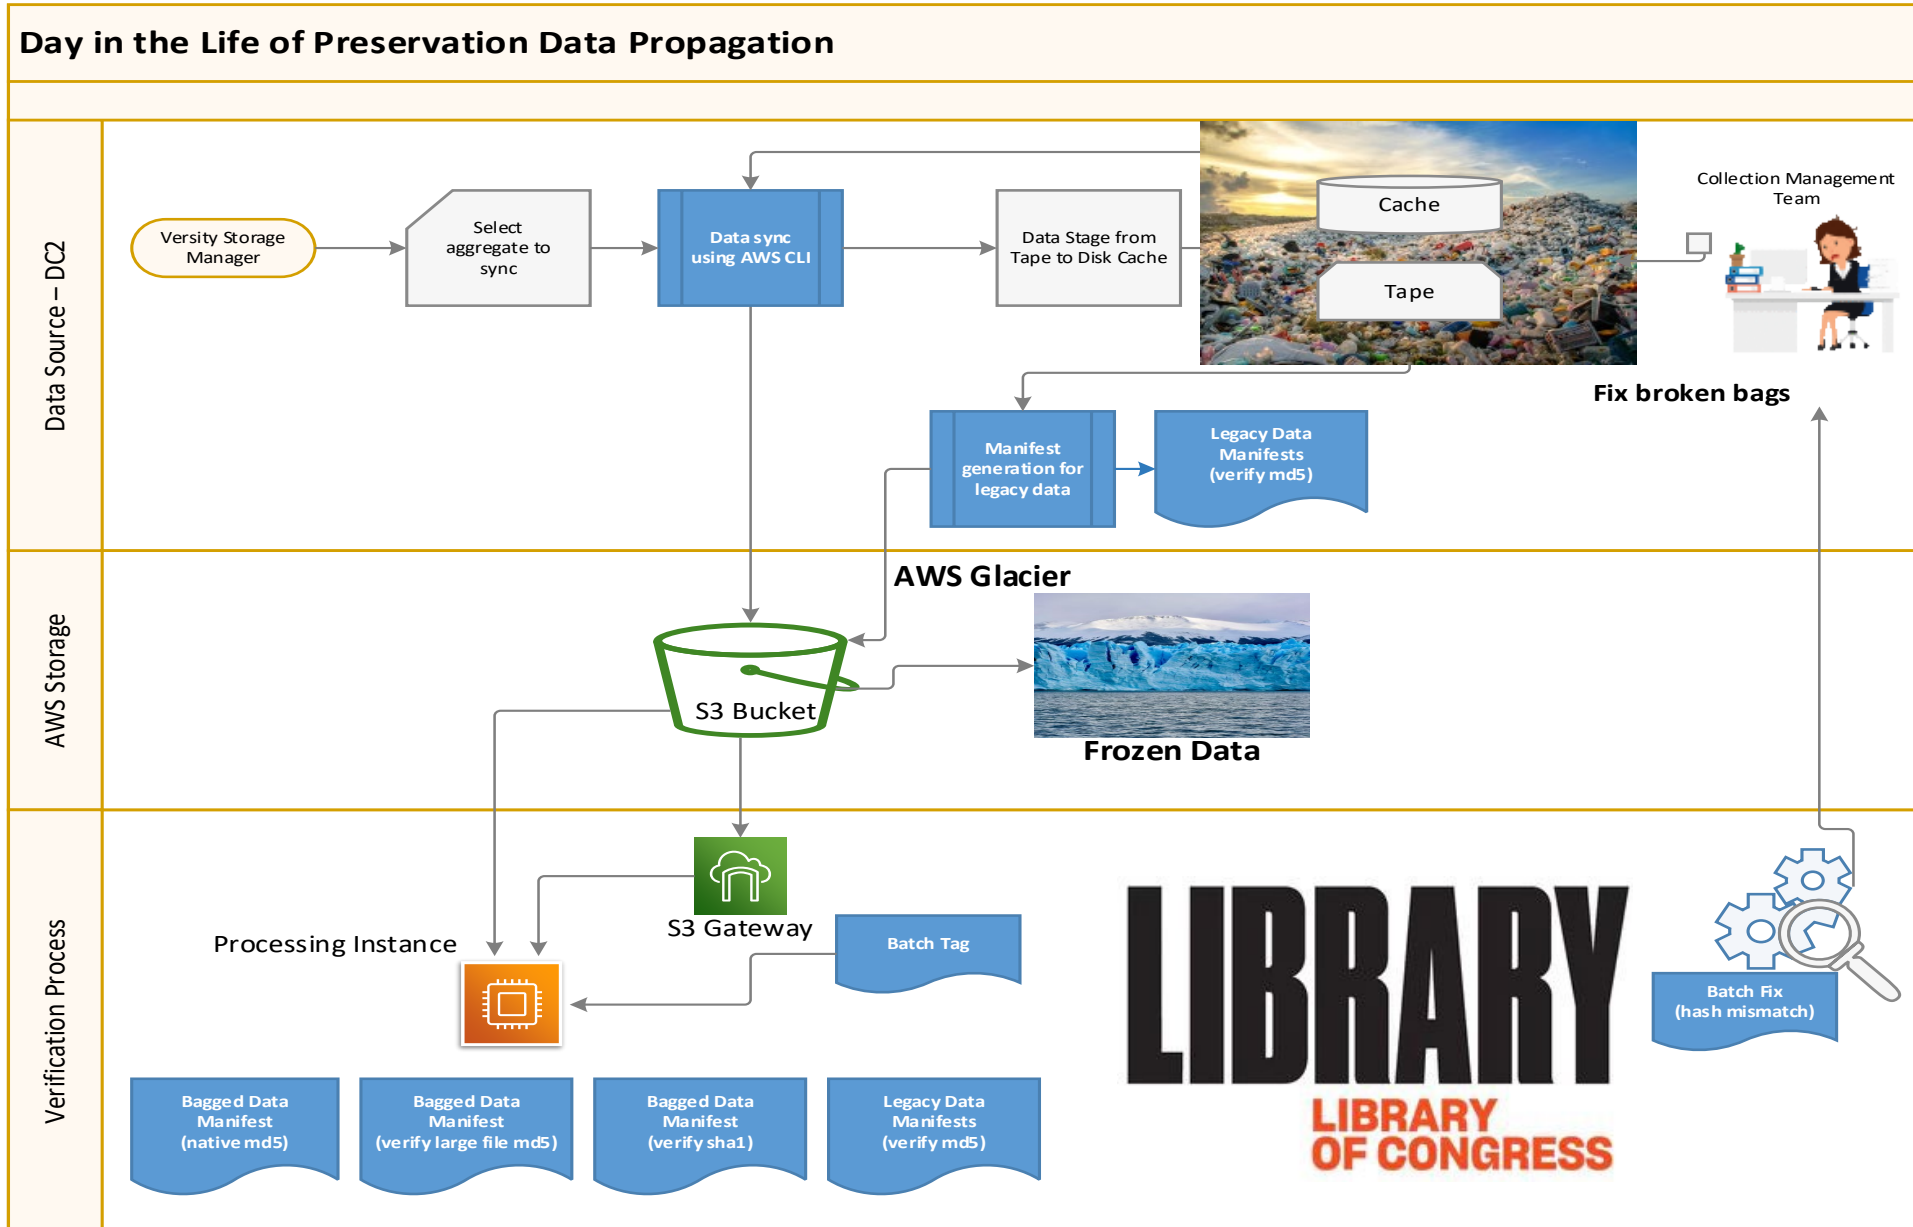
Day in the Life of Preservation Data Propagation

Data Source – DC2

Versity Storage Manager

Select aggregate to sync

Data sync using AWS CLI

Data Stage from Tape to Disk Cache

Cache

Tape

Collection Management Team

Fix broken bags

Manifest generation for legacy data

Legacy Data Manifests (verify md5)

AWS Storage

AWS Glacier

S3 Bucket

Frozen Data

Verification Process

S3 Gateway

Processing Instance

Batch Tag

LIBRARY

LIBRARY OF CONGRESS

Batch Fix (hash mismatch)

Bagged Data Manifest (native md5)

Bagged Data Manifest (verify large file md5)

Bagged Data Manifest (verify sha1)

Legacy Data Manifests (verify md5)